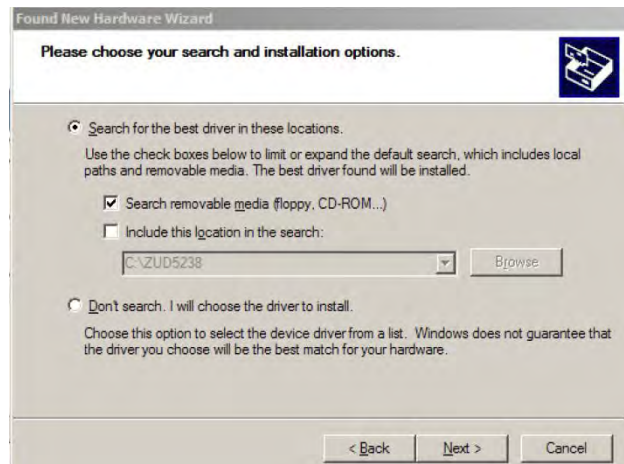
Found New Hardware Wizard

Please choose your search and installation options.

Search for the best driver in these locations.

Use the check boxes below to limit or expand the default search, which includes local paths and removable media. The best driver found will be installed.

Search removable media (floppy, CD-ROM...)

Include this location in the search:

C:\ZUD5238

Browse

Don't search. I will choose the driver to install.

Choose this option to select the device driver from a list. Windows does not guarantee that the driver you choose will be the best match for your hardware.

< Back

Next >

Cancel